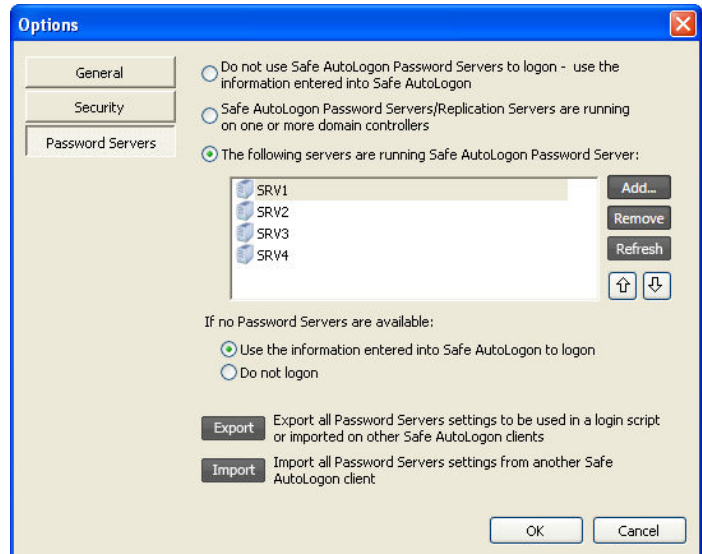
Options

General

Security

Password Servers

Do not use Safe AutoLogon Password Servers to logon - use the information entered into Safe AutoLogon

Safe AutoLogon Password Servers/Replication Servers are running on one or more domain controllers

The following servers are running Safe AutoLogon Password Server:

SRV1
SRV2
SRV3
SRV4

Add...
Remove
Refresh

If no Password Servers are available:

Use the information entered into Safe AutoLogon to logon

Do not logon

Export
Export all Password Servers settings to be used in a login script or imported on other Safe AutoLogon clients

Import
Import all Password Servers settings from another Safe AutoLogon client

OK
Cancel